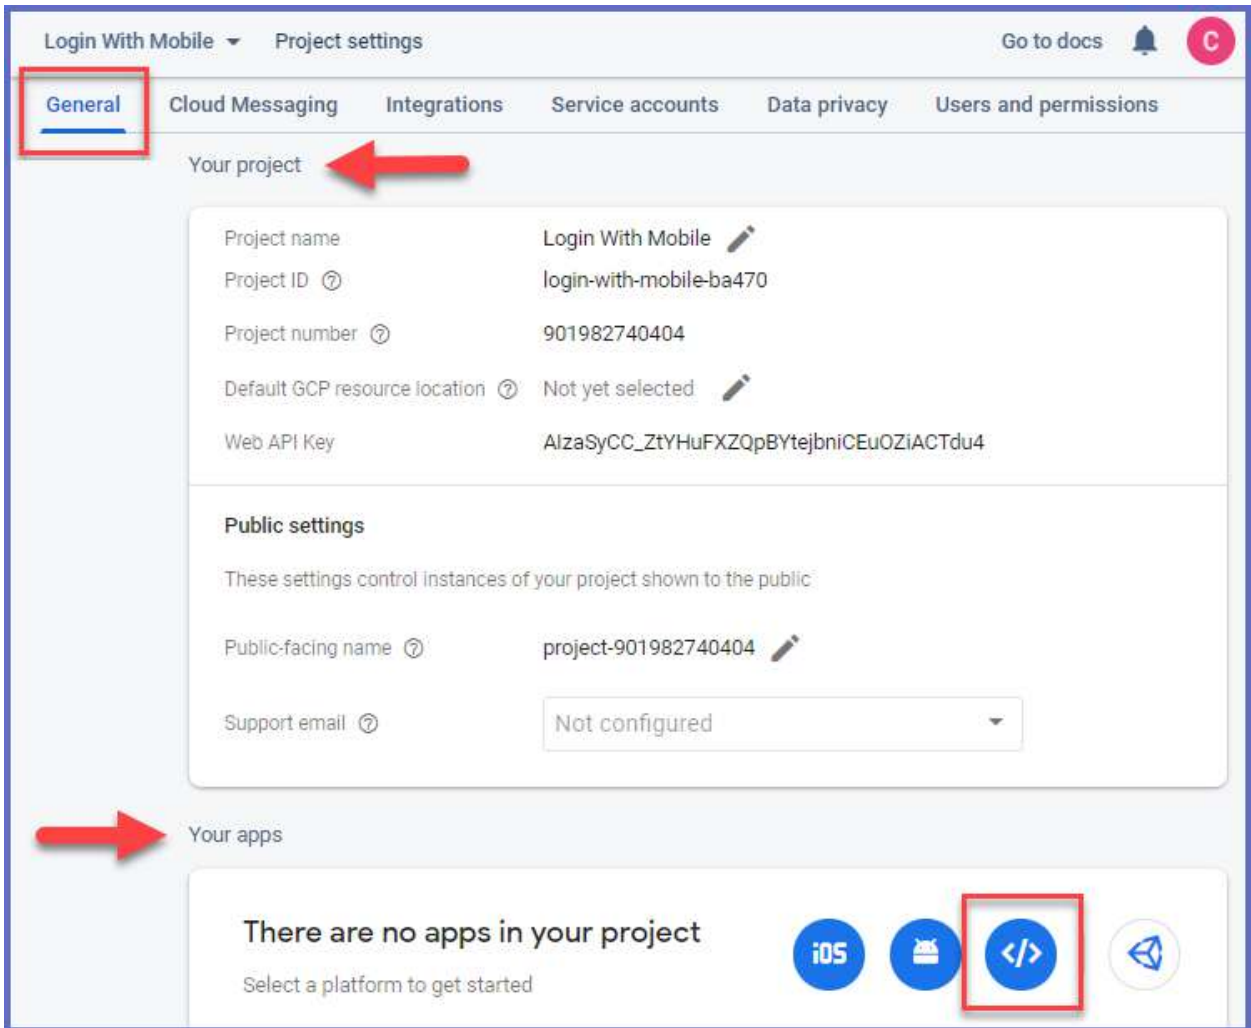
Login With Mobile Project settings Go to docs C

General Cloud Messaging Integrations Service accounts Data privacy Users and permissions

Your project

Project name Login With Mobile
Project ID login-with-mobile-ba470
Project number 901982740404
Default GCP resource location Not yet selected
Web API Key AIzaSyCC_ZtYHuFXZQpBYtejbniCEuOZiACTdu4

Public settings

These settings control instances of your project shown to the public

Public-facing name project-901982740404

Support email Not configured

Your apps

There are no apps in your project

Select a platform to get started

iOS </>